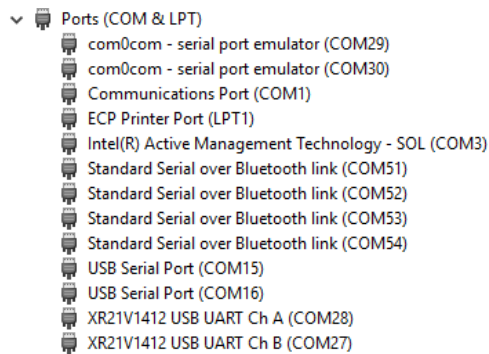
Ports (COM & LPT)
com0com - serial port emulator (COM29)
com0com - serial port emulator (COM30)
Communications Port (COM1)
ECP Printer Port (LPT1)
Intel(R) Active Management Technology - SOL (COM3)
Standard Serial over Bluetooth link (COM51)
Standard Serial over Bluetooth link (COM52)
Standard Serial over Bluetooth link (COM53)
Standard Serial over Bluetooth link (COM54)
USB Serial Port (COM15)
USB Serial Port (COM16)
XR21V1412 USB UART Ch A (COM28)
XR21V1412 USB UART Ch B (COM27)